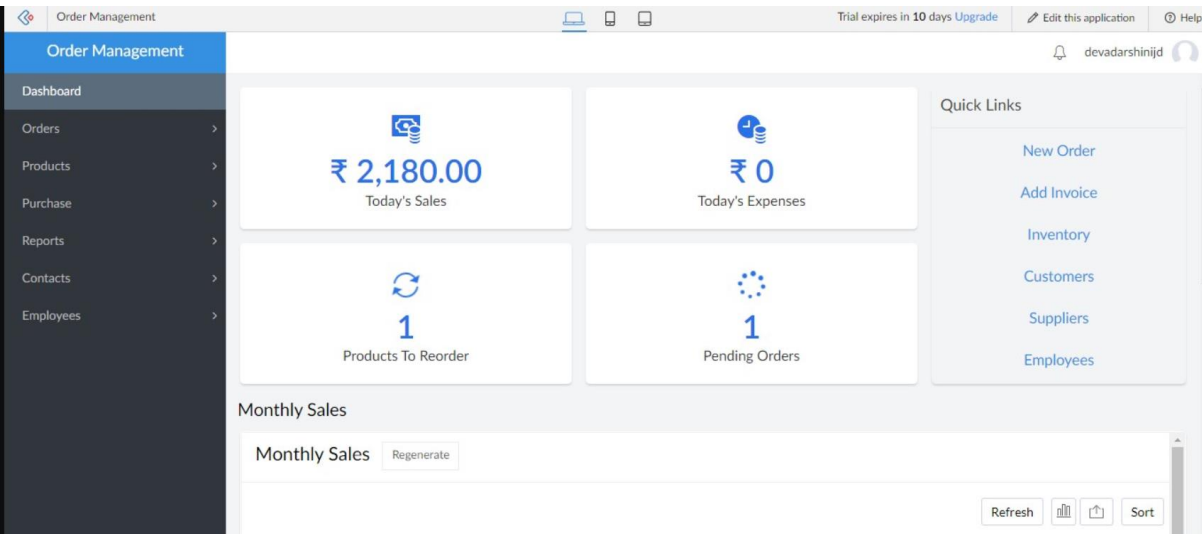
Order Management

Trial expires in 10 days Upgrade

Edit this application

Help

Order Management

devadarshinijd

Dashboard

Orders

Products

Purchase

Reports

Contacts

Employees

₹ 2,180.00

Today's Sales

₹ 0

Today's Expenses

1

Products To Reorder

1

Pending Orders

Quick Links

New Order

Add Invoice

Inventory

Customers

Suppliers

Employees

Monthly Sales

Monthly Sales

Regenerate

Refresh

Sort